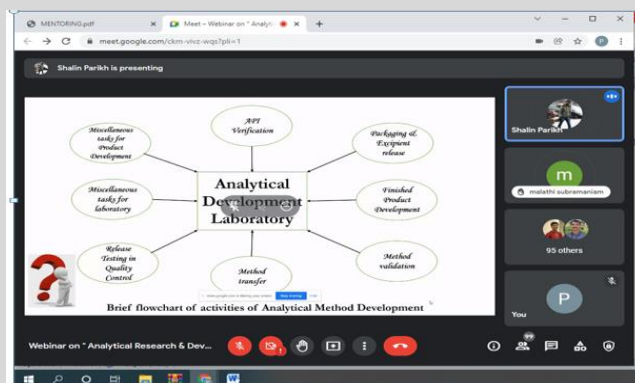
MENTORING.pdf
Meet – Webinar on " Analyt
meet.google.com/ckm-vivz-wqs?pli=1

Shalin Parikh is presenting

Miscellaneous tasks for Product Development

API Verification

Packaging & Excipient release

Miscellaneous tasks for laboratory

Analytical Development Laboratory

Finished Product Development

Release Testing in Quality Control

Method transfer

Method validation

Brief flowchart of activities of Analytical Method Development

Shalin Parikh

m

malathi subramaniam

95 others

P

You

Webinar on " Analytical Research & Dev...

99